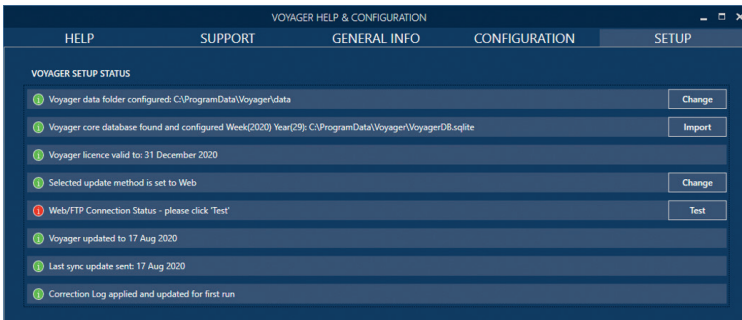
VOYAGER HELP & CONFIGURATION

HELP | SUPPORT | GENERAL INFO | CONFIGURATION | SETUP

VOYAGER SETUP STATUS

Voyager data folder configured: C:\ProgramData\Voyager\data
Change

Voyager core database found and configured Week(2020) Year(29): C:\ProgramData\Voyager\VoyagerDB.sqlite
Import

Voyager licence valid to: 31 December 2020

Selected update method is set to Web
Change

Web/FTP Connection Status - please click 'Test'
Test

Voyager updated to 17 Aug 2020

Last sync update sent: 17 Aug 2020

Correction Log applied and updated for first run